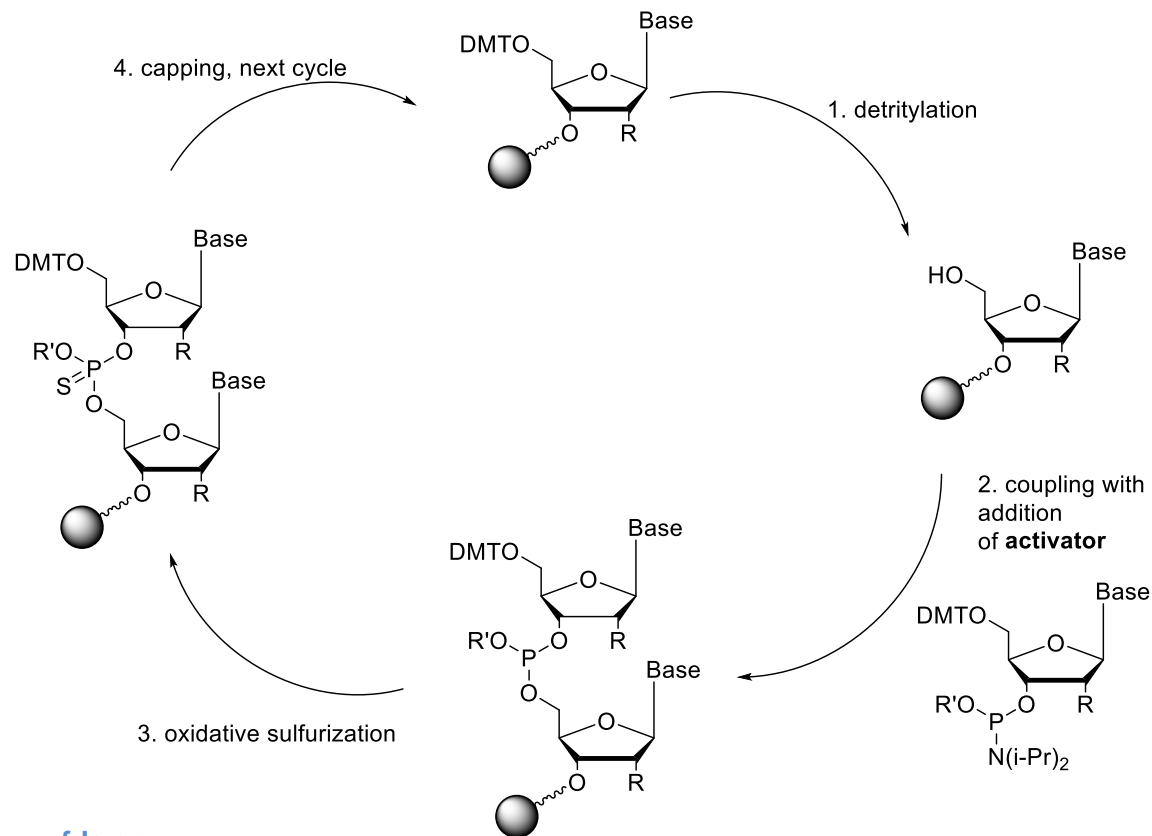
4. capping, next cycle

DMTO
O
Base
O
R

1. detritylation

HO
O
Base
O
R

2. coupling with addition of **activator**

DMTO
O
Base
R'O
P
O
R
$N(i\text{-}Pr)_2$

DMTO
O
Base
R'O
P
O
R
O
O
Base
O
R

3. oxidative sulfurization

DMTO
O
Base
R'O
S
P
O
R
O
O
Base
O
R